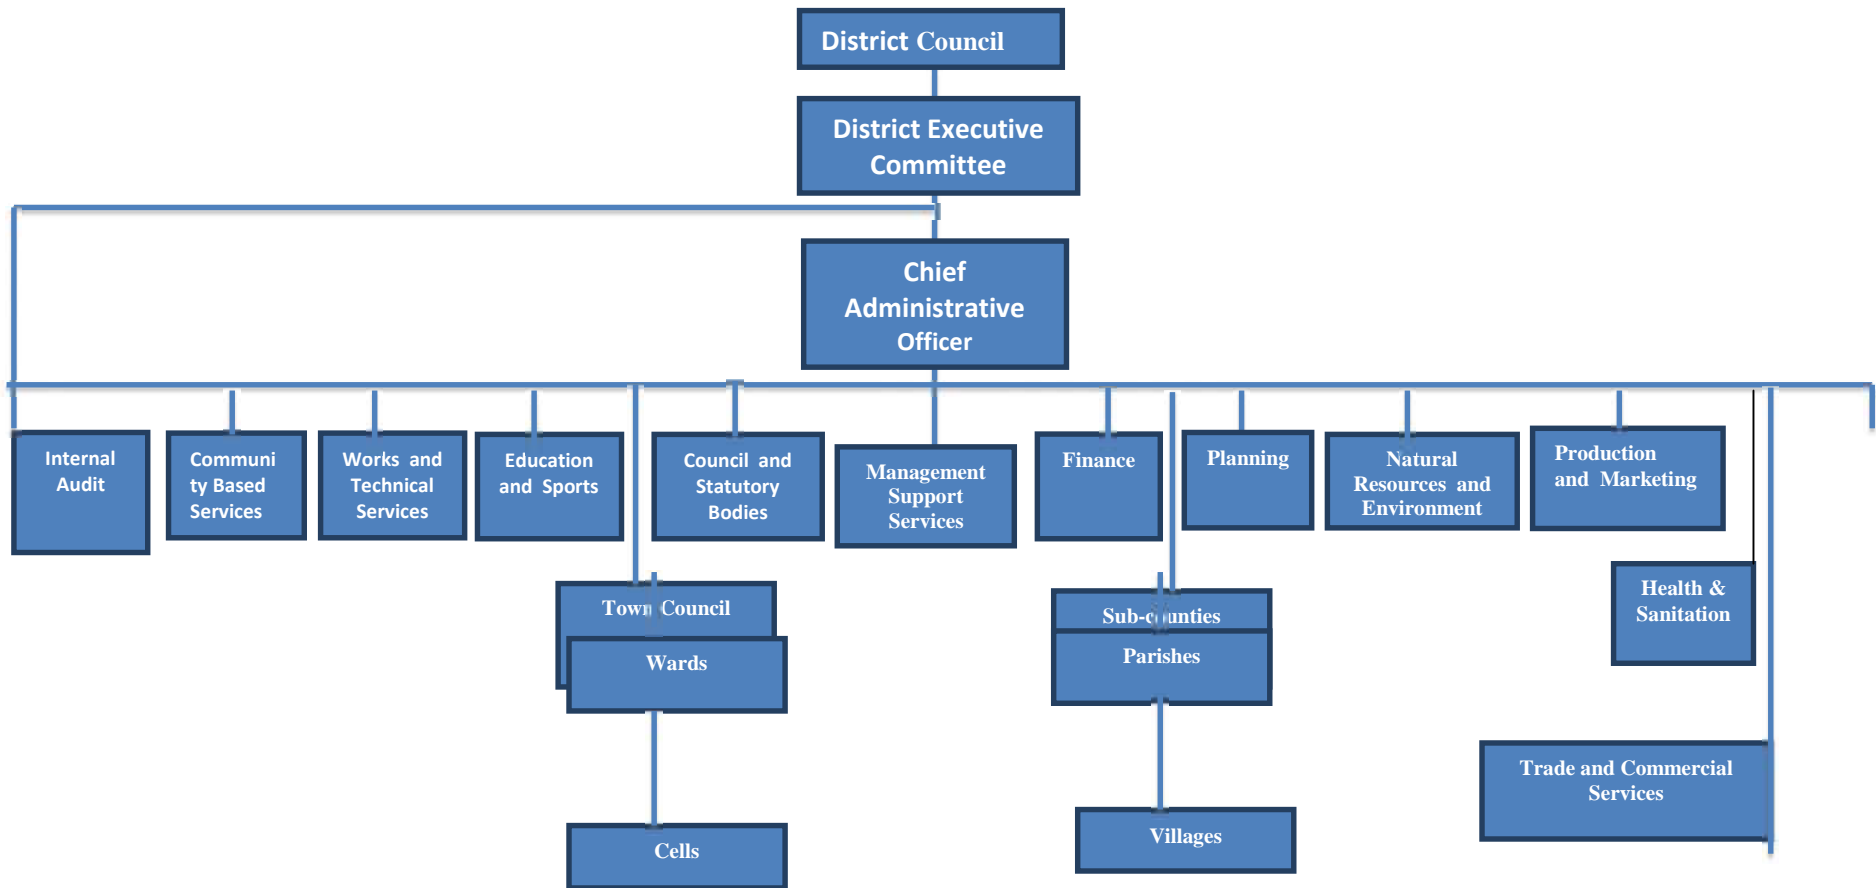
District Council

District Executive Committee

Chief Administrative Officer

Internal Audit

Community Based Services

Works and Technical Services

Education and Sports

Council and Statutory Bodies

Management Support Services

Finance

Planning

Natural Resources and Environment

Production and Marketing

Health & Sanitation

Town Council

Wards

Cells

Sub-counties

Parishes

Villages

Trade and Commercial Services